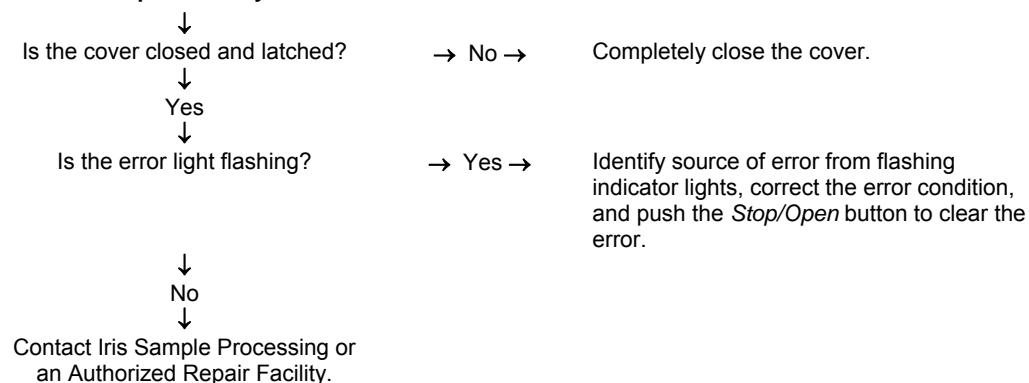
↓
Is the cover closed and latched? → No → Completely close the cover.
↓
Yes
↓
Is the error light flashing? → Yes → Identify source of error from flashing indicator lights, correct the error condition, and push the *Stop/Open* button to clear the error.
↓
No
↓
Contact Iris Sample Processing or an Authorized Repair Facility.